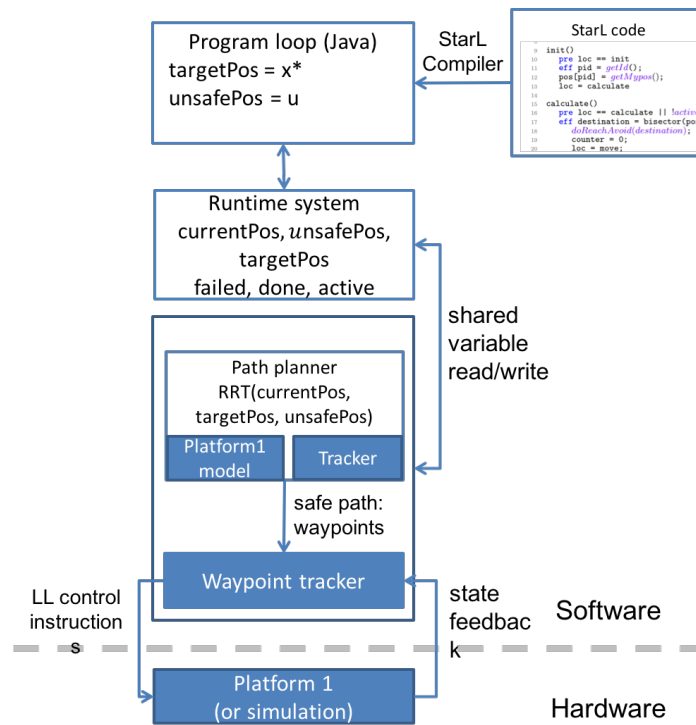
Program loop (Java)
targetPos = x*
unsafePos = u

StarL Compiler

StarL code
9 init()
10 pre loc == init
11 eff pid = $getId()$;
12 pos[pid] = $getMypos()$;
13 loc = calculate
14
15 calculate()
16 pre loc == calculate || !activ
17 eff destination = bisector(po
18 $doReachAvoid(destination)$;
19 counter = 0;
20 loc = move;

Runtime system
currentPos, $unsafePos$,
targetPos
failed, done, active

shared variable read/write

Path planner
RRT(currentPos, targetPos, unsafePos)

Platform1 model

Tracker

safe path: waypoints

Waypoint tracker

LL control instructions

state feedback

Software

Platform 1
(or simulation)

Hardware